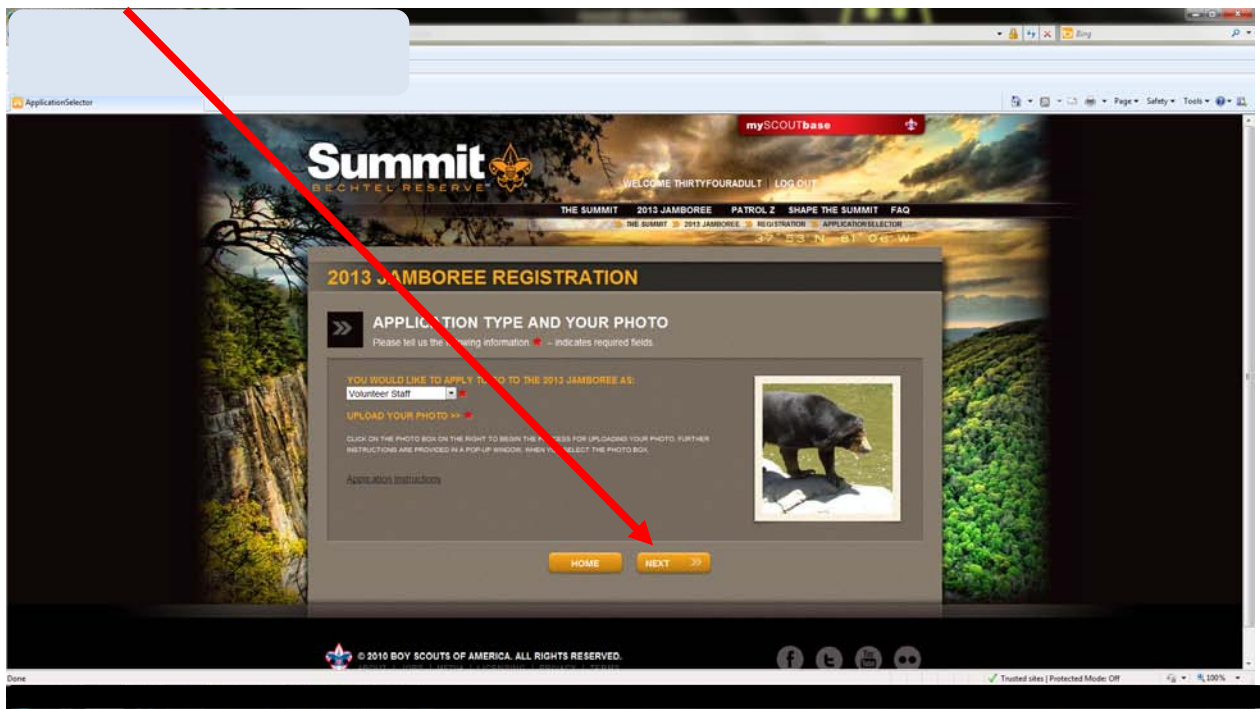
Bing

ApplicationSelector

Page ▾ Safety ▾ Tools ▾

mySCOUTbase

Summit
BECHTEL RESERVE

WELCOME THIRTYFOURADULT | LOG OUT

THE SUMMIT 2013 JAMBOREE PATROL Z SHAPE THE SUMMIT FAQ

THE SUMMIT » 2013 JAMBOREE » REGISTRATION » APPLICATION SELECTOR

37° 53' N 81° 06' W

2013 JAMBOREE REGISTRATION

APPLICATION TYPE AND YOUR PHOTO

Please tell us the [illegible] information ★ – indicates required fields.

YOU WOULD LIKE TO APPLY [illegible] TO THE 2013 JAMBOREE AS:

Volunteer Staff

UPLOAD YOUR PHOTO >> ★

CLICK ON THE PHOTO BOX ON THE RIGHT TO BEGIN THE PROCESS FOR UPLOADING YOUR PHOTO. FURTHER INSTRUCTIONS ARE PROVIDED IN A POP-UP WINDOW, WHEN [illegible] SELECT THE PHOTO BOX.

Application Instructions

HOME

NEXT

© 2010 BOY SCOUTS OF AMERICA. ALL RIGHTS RESERVED.

Done

Trusted sites | Protected Mode: Off

100%